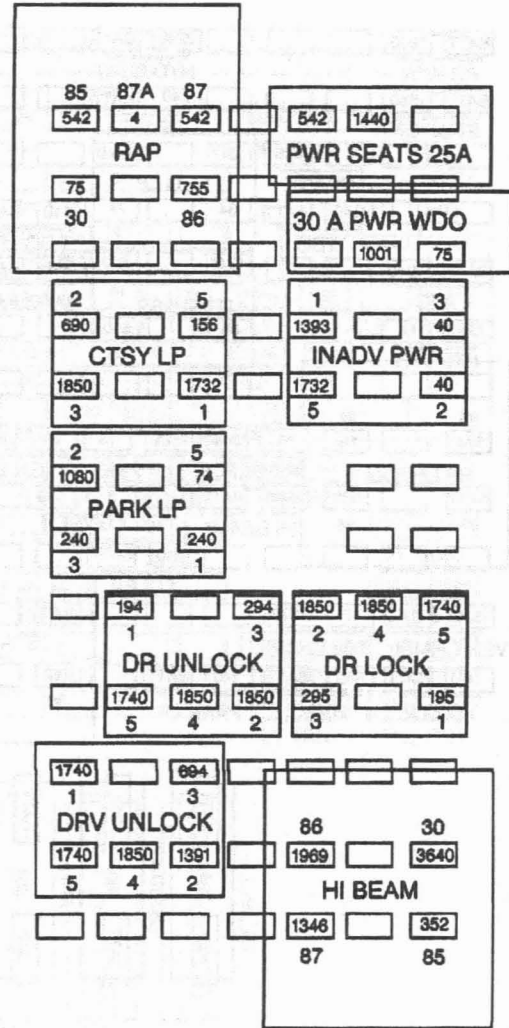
85 87A 87
542 4 542
RAP
75 755
30 86

542 1440
PWR SEATS 25A

30 A PWR WDO
1001 75

2 5
690 156
CTSY LP
1850 1732
3 1

1 3
1393 40
INADV PWR
1732 40
5 2

2 5
1080 74
PARK LP
240 240
3 1

194 294
1 3
DR UNLOCK
1740 1850 1850
5 4 2

1850 1850 1740
2 4 5
DR LOCK
295 195
3 1

1740 694
1 3
DRV UNLOCK
1740 1850 1391
5 4 2

86 30
1969 3640
HI BEAM
1346 352
87 85